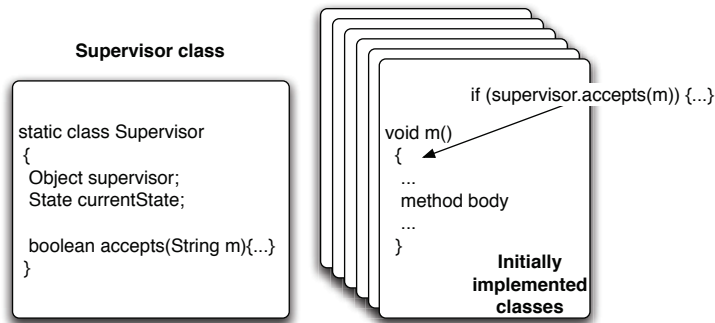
Supervisor class

static class Supervisor
{
Object supervisor;
State currentState;

boolean accepts(String m){...}
}

if (supervisor.accepts(m)) {...}

void m()
{
...
method body
...
}

Initially implemented classes